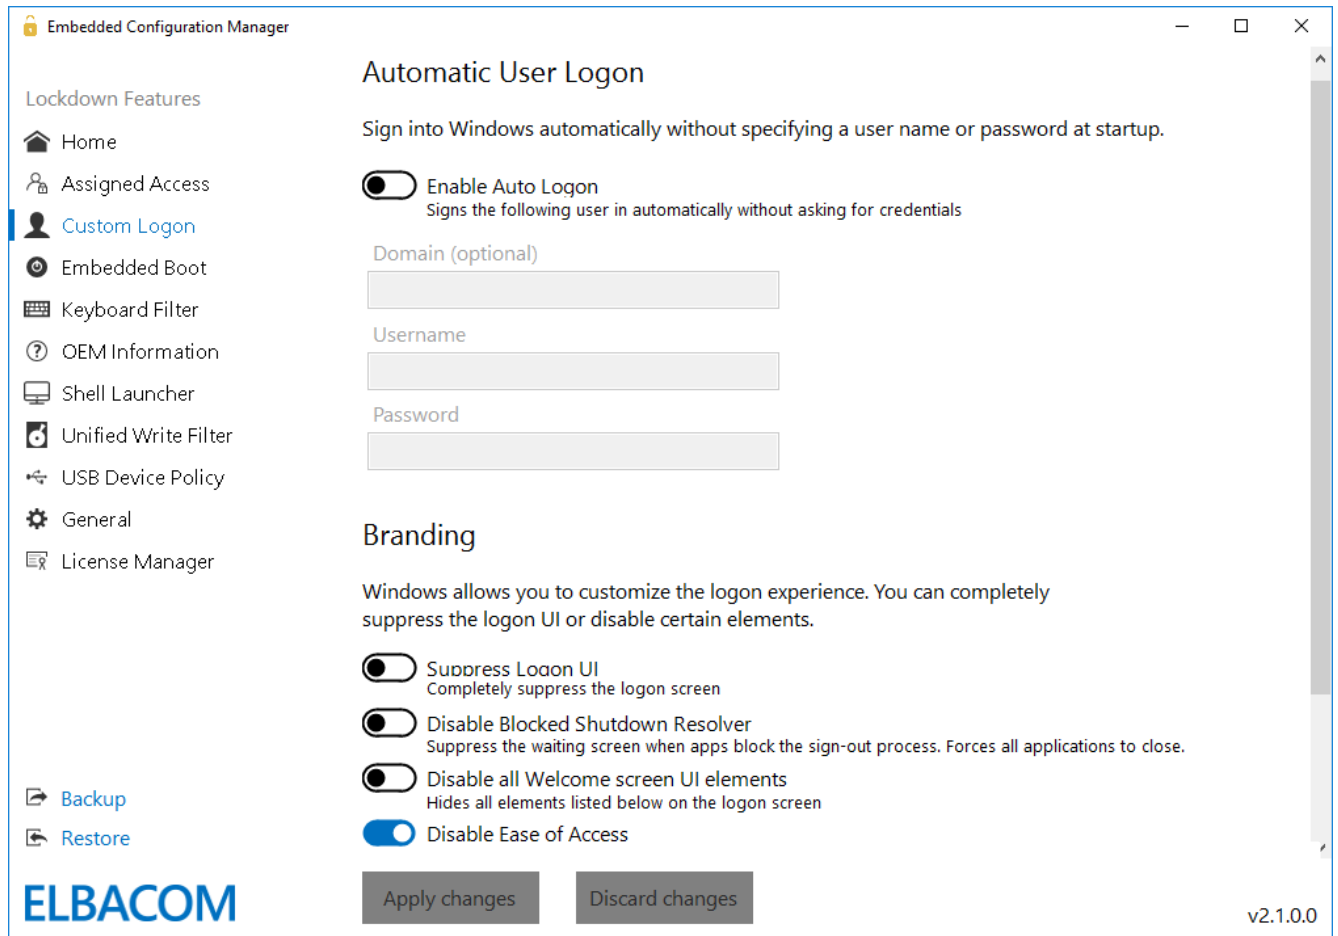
Embedded Configuration Manager

Lockdown Features

Home

Assigned Access

Custom Logon

Embedded Boot

Keyboard Filter

OEM Information

Shell Launcher

Unified Write Filter

USB Device Policy

General

License Manager

Backup

Restore

ELBACOM

Automatic User Logon

Sign into Windows automatically without specifying a user name or password at startup.

Enable Auto Logon
Signs the following user in automatically without asking for credentials

Domain (optional)

Username

Password

Branding

Windows allows you to customize the logon experience. You can completely suppress the logon UI or disable certain elements.

Suppress Logon UI
Completely suppress the logon screen

Disable Blocked Shutdown Resolver
Suppress the waiting screen when apps block the sign-out process. Forces all applications to close.

Disable all Welcome screen UI elements
Hides all elements listed below on the logon screen

Disable Ease of Access

Apply changes

Discard changes

v2.1.0.0